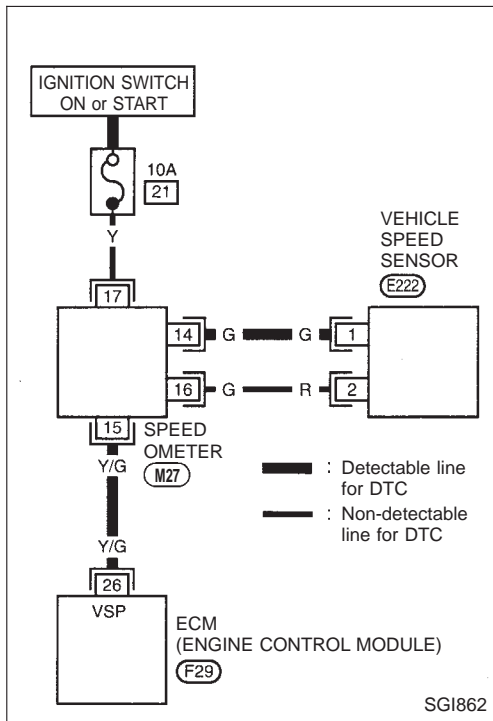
IGNITION SWITCH ON or START

10A
21

Y

17

VEHICLE SPEED SENSOR
E222

14 G G 1

16 G R 2

15 SPEED OMETER
M27

Y/G

: Detectable line for DTC

: Non-detectable line for DTC

Y/G

26

VSP

ECM
(ENGINE CONTROL MODULE)
F29

SGI862